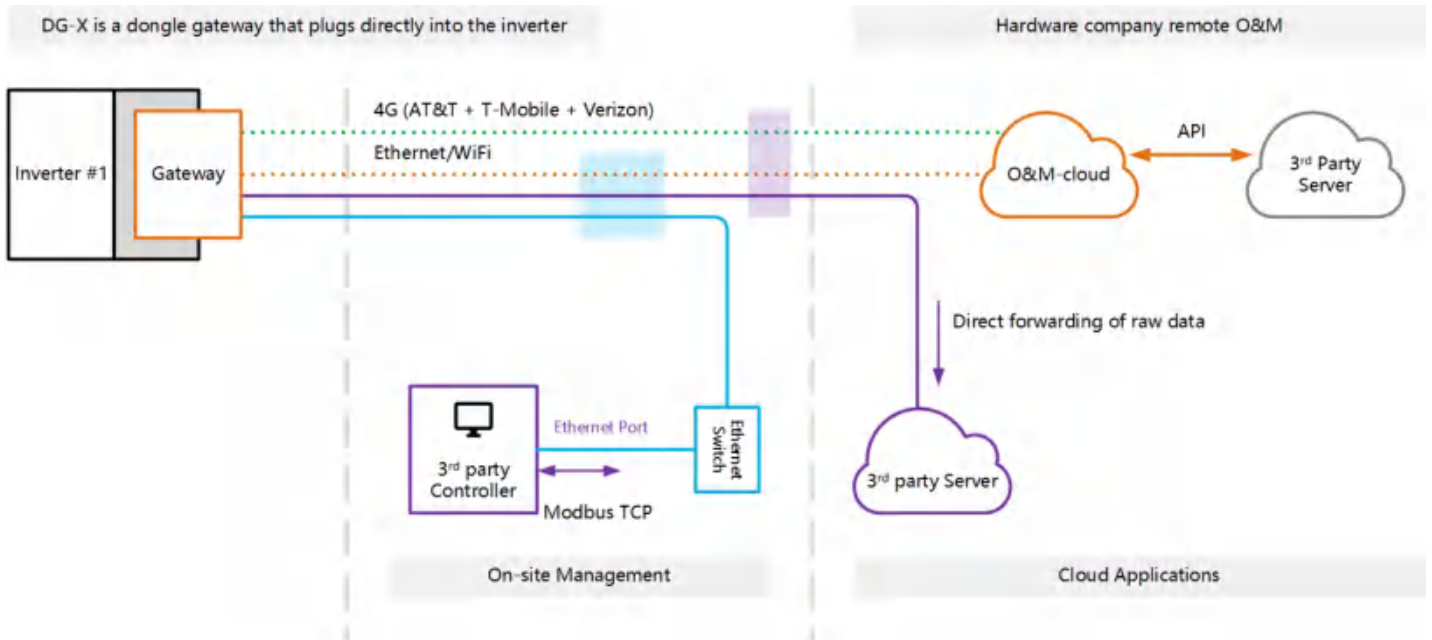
DG-X is a dongle gateway that plugs directly into the inverter

Hardware company remote O&M

Inverter #1

Gateway

4G (AT&T + T-Mobile + Verizon)

Ethernet/WiFi

O&M-cloud

API

3$^{rd}$ Party Server

Direct forwarding of raw data

3$^{rd}$ party Controller

Ethernet Port

Ethernet Switch

Modbus TCP

3$^{rd}$ party Server

On-site Management

Cloud Applications